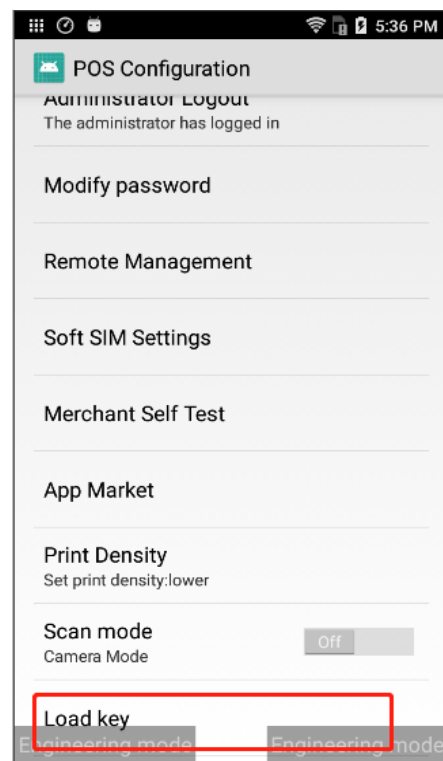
5:36 PM

POS Configuration

Administrator Logout
The administrator has logged in

Modify password

Remote Management

Soft SIM Settings

Merchant Self Test

App Market

Print Density
Set print density:lower

Scan mode
Camera Mode

Off

Load key

Engineering mode

Engineering mode